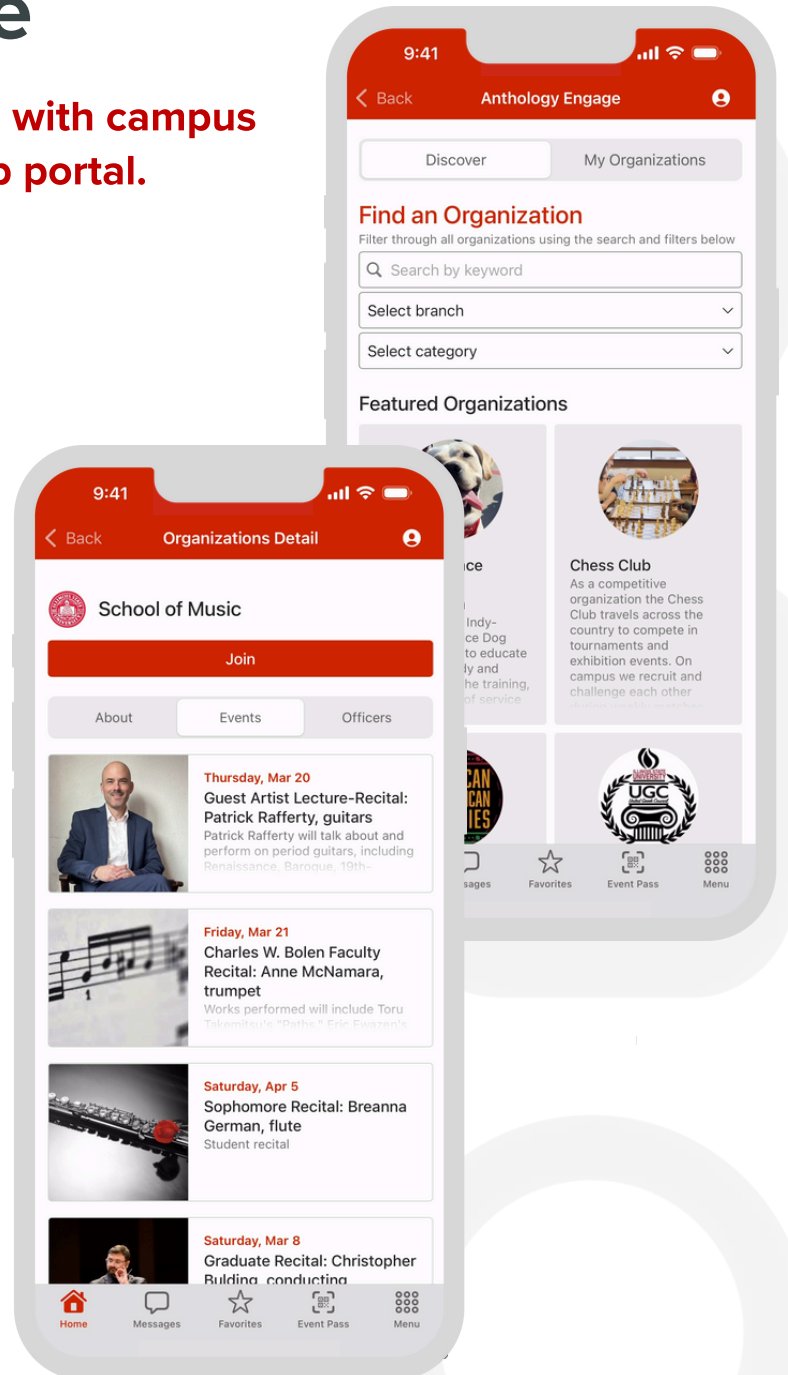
e

with campus
portal.

9:41

Back Anthology Engage

Discover My Organizations

Find an Organization
Filter through all organizations using the search and filters below

Search by keyword

Select branch

Select category

Featured Organizations

nce

Indy-
ce Dog
to educate
dy and
he training,
of service

Chess Club
As a competitive organization the Chess Club travels across the country to compete in tournaments and exhibition events. On campus we recruit and challenge each other

UGC

ssages Favorites Event Pass Menu

9:41

Back Organizations Detail

School of Music

Join

About Events Officers

Thursday, Mar 20
Guest Artist Lecture-Recital: Patrick Rafferty, guitars
Patrick Rafferty will talk about and perform on period guitars, including Renaissance, Baroque, 19th-

Friday, Mar 21
Charles W. Bolen Faculty Recital: Anne McNamara, trumpet
Works performed will include Toru Takemitsu's "Paths," Eric Ewazen's

Saturday, Apr 5
Sophomore Recital: Breanna German, flute
Student recital

Saturday, Mar 8
Graduate Recital: Christopher Bulding, conducting

Home Messages Favorites Event Pass Menu